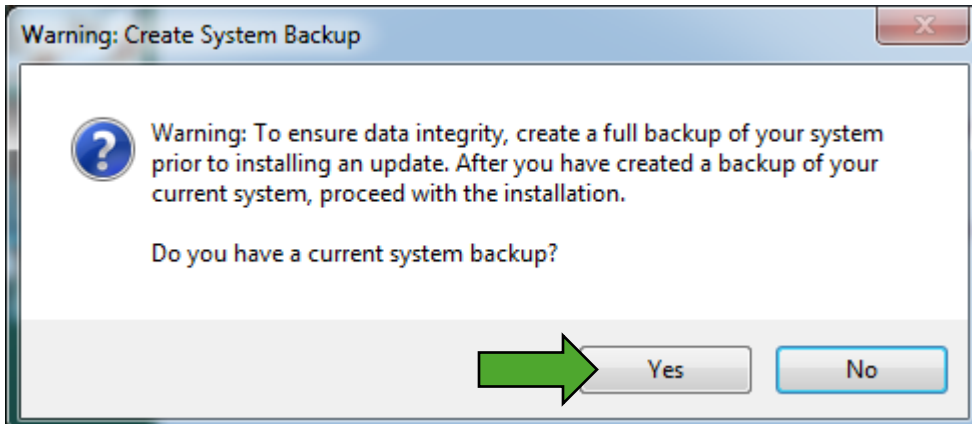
Warning: Create System Backup

Warning: To ensure data integrity, create a full backup of your system prior to installing an update. After you have created a backup of your current system, proceed with the installation.

Do you have a current system backup?

Yes

No